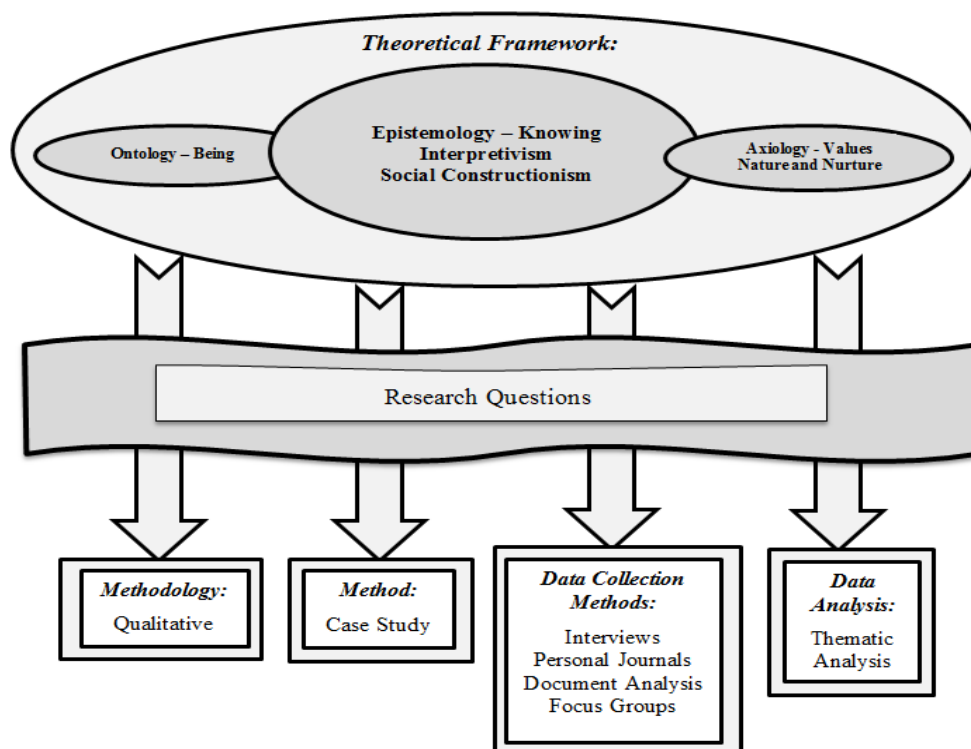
Theoretical Framework:

Ontology – Being

Epistemology – Knowing
Interpretivism
Social Constructionism

Axiology - Values
Natureand Nurture

Research Questions

Methodology:
Qualitative

Method:
Case Study

Data Collection Methods:
Interviews
Personal Journals
Document Analysis
Focus Groups

Data Analysis:
Thematic Analysis